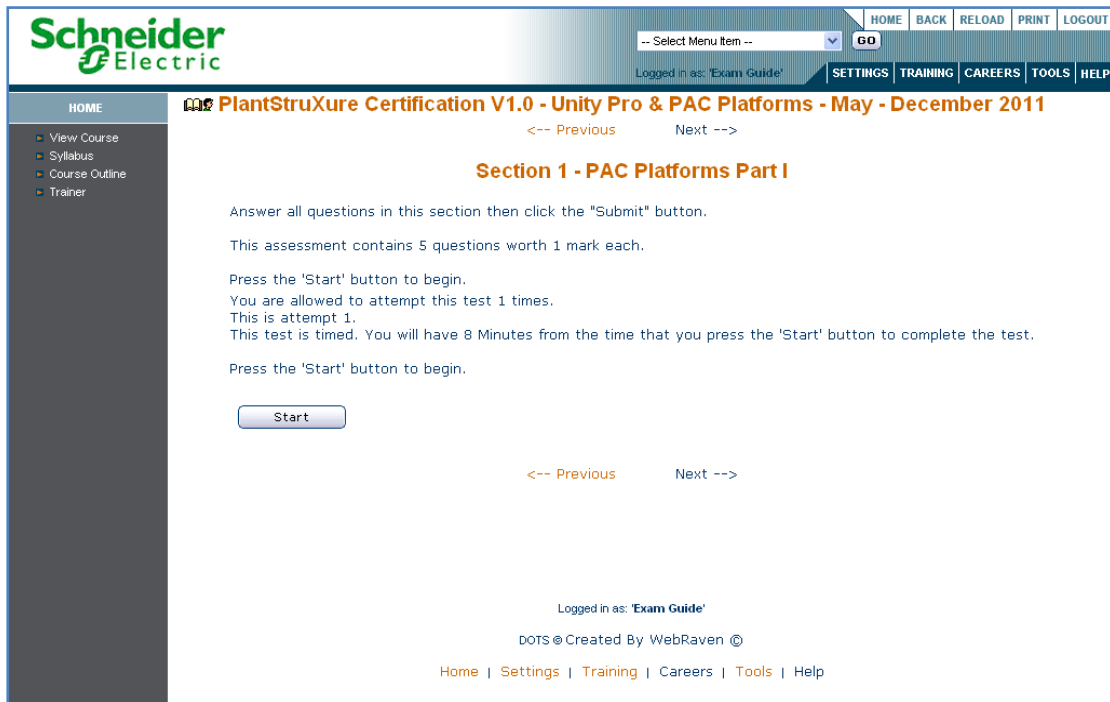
Schneider Electric

HOME | BACK | RELOAD | PRINT | LOGOUT

-- Select Menu Item -- GO

Logged in as: 'Exam Guide'

SETTINGS | TRAINING | CAREERS | TOOLS | HELP

HOME

View Course
Syllabus
Course Outline
Trainer

PlantStruXure Certification V1.0 - Unity Pro & PAC Platforms - May - December 2011

<-- Previous Next -->

Section 1 - PAC Platforms Part I

Answer all questions in this section then click the "Submit" button.

This assessment contains 5 questions worth 1 mark each.

Press the 'Start' button to begin.
You are allowed to attempt this test 1 times.
This is attempt 1.
This test is timed. You will have 8 Minutes from the time that you press the 'Start' button to complete the test.

Press the 'Start' button to begin.

Start

<-- Previous Next -->

Logged in as: 'Exam Guide'

DOTS © Created By WebRaven ©

Home | Settings | Training | Careers | Tools | Help